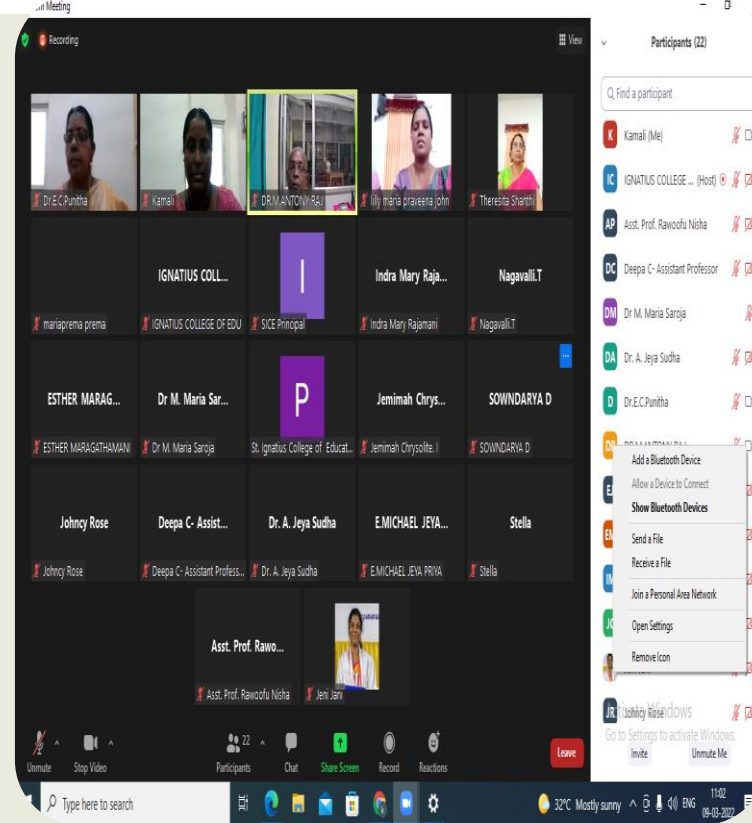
Zoom Meeting

Recording

View

Dr.E.C.Punitha
Kamali
DR.M.ANTONY RAJ
lilly maria praveena john
Theresita Shanthi

IGNATIUS COLL...
I
Indra Mary Raja...
Nagavalli.T
mariaprema prema
IGNATIUS COLLEGE OF EDU
SICE Principal
Indra Mary Rajamani
Nagavalli.T

ESTHER MARAG...
Dr M. Maria Sar...
P
Jemimah Chrys...
SOWNDARYA D
ESTHER MARAGATHAMANI
Dr M. Maria Saroja
St. Ignatius College of Educat...
Jemimah Chrysolite. I
SOWNDARYA D

Johncy Rose
Deepa C- Assist...
Dr. A. Jeya Sudha
E.MICHAEL JEYA...
Stella
Johncy Rose
Deepa C- Assistant Profess...
Dr. A. Jeya Sudha
E.MICHAEL JEYA PRIYA
Stella

Asst. Prof. Rawo...
Asst. Prof. Rawoofu Nisha
Jeni Jani

Unmute
Stop Video
22
Participants
Chat
Share Screen
Record
Reactions
Leave

Participants (22)
Find a participant
K Kamali (Me)
IC IGNATIUS COLLEGE ... (Host)
AP Asst. Prof. Rawoofu Nisha
DC Deepa C- Assistant Professor
DM Dr M. Maria Saroja
DA Dr. A. Jeya Sudha
D Dr.E.C.Punitha
DR DR.M.ANTONY RAJ

Add a Bluetooth Device
Allow a Device to Connect
Show Bluetooth Devices
Send a File
Receive a File
Join a Personal Area Network
Open Settings
Remove Icon

JR Johncy Rose
Activate Windows
Go to Settings to activate Windows.
Invite
Unmute Me

Type here to search
32°C Mostly sunny
ENG
11:02
09-03-2022